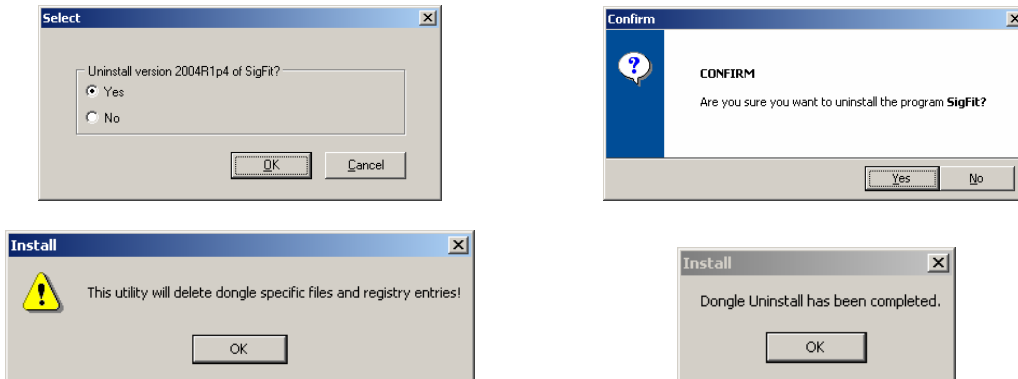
Select

Uninstall version 2004R1p4 of SigFit?

Yes

No

OK

Cancel

Confirm

CONFIRM

Are you sure you want to uninstall the program **SigFit?**

Yes

No

Install

This utility will delete dongle specific files and registry entries!

OK

Install

Dongle Uninstall has been completed.

OK